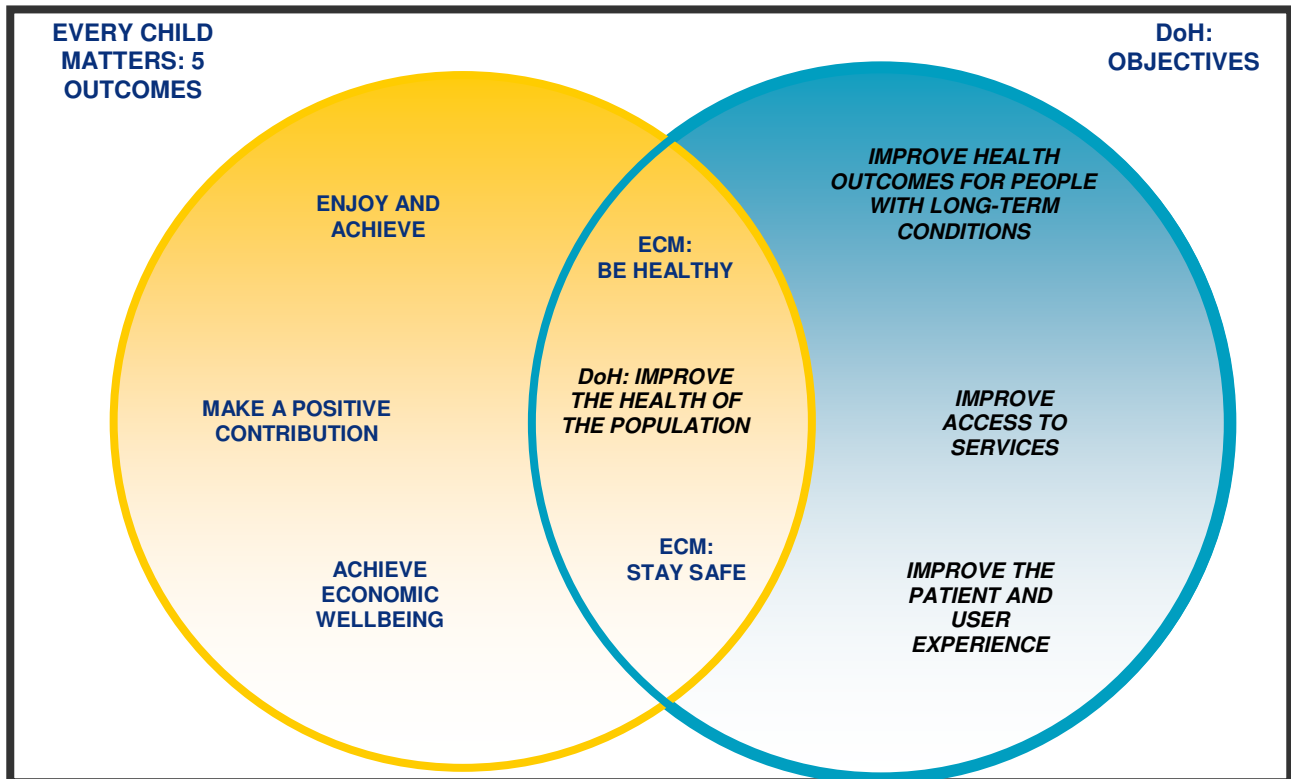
EVERY CHILD MATTERS: 5 OUTCOMES

DoH: OBJECTIVES

ENJOY AND ACHIEVE

MAKE A POSITIVE CONTRIBUTION

ACHIEVE ECONOMIC WELLBEING

ECM: BE HEALTHY

DoH: IMPROVE THE HEALTH OF THE POPULATION

ECM: STAY SAFE

IMPROVE HEALTH OUTCOMES FOR PEOPLE WITH LONG-TERM CONDITIONS

IMPROVE ACCESS TO SERVICES

IMPROVE THE PATIENT AND USER EXPERIENCE